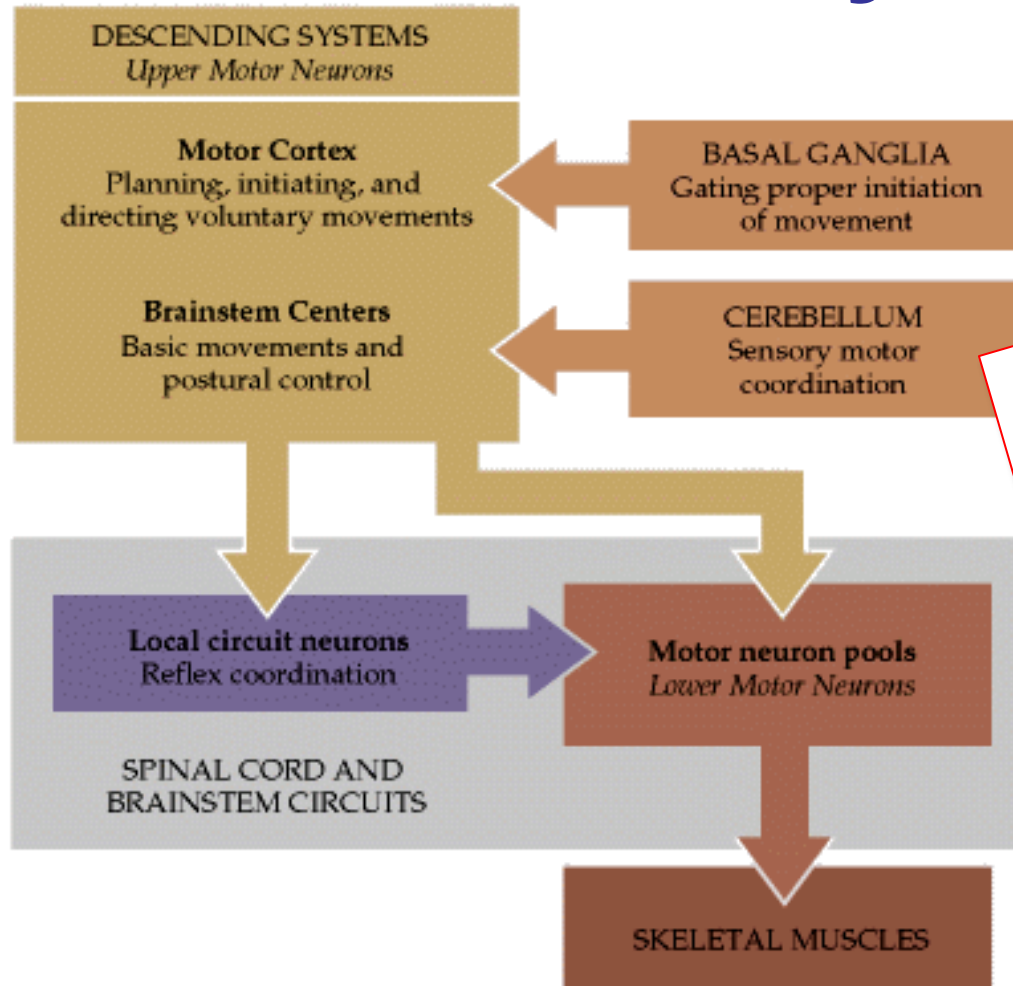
DESCENDING SYSTEMS
Upper Motor Neurons

Motor Cortex
Planning, initiating, and directing voluntary movements

Brainstem Centers
Basic movements and postural control

BASAL GANGLIA
Gating proper initiation of movement

CEREBELLUM
Sensory motor coordination

Local circuit neurons
Reflex coordination

Motor neuron pools
Lower Motor Neurons

SPINAL CORD AND BRAINSTEM CIRCUITS

SKELETAL MUSCLES